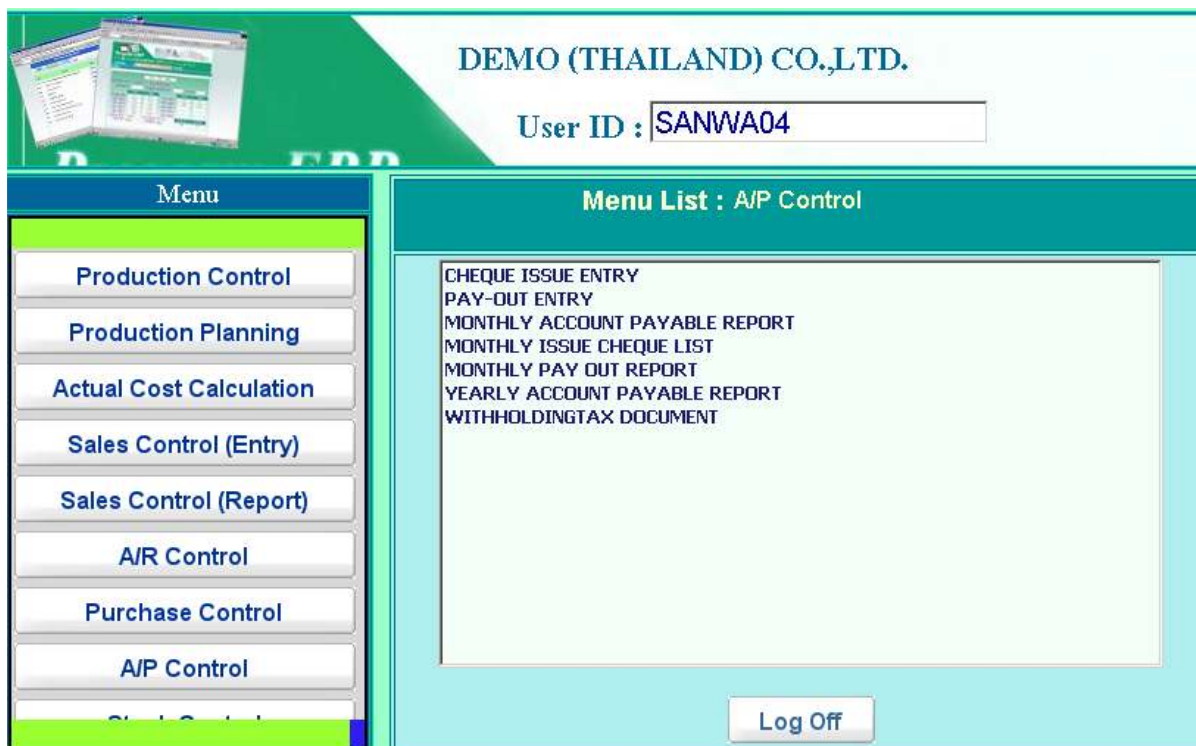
DEMO (THAILAND) CO.,LTD.

User ID : SANWA04

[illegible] ERP

Menu

Production Control

Production Planning

Actual Cost Calculation

Sales Control (Entry)

Sales Control (Report)

A/R Control

Purchase Control

A/P Control

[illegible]

Menu List : A/P Control

CHEQUE ISSUE ENTRY
PAY-OUT ENTRY
MONTHLY ACCOUNT PAYABLE REPORT
MONTHLY ISSUE CHEQUE LIST
MONTHLY PAY OUT REPORT
YEARLY ACCOUNT PAYABLE REPORT
WITHHOLDINGTAX DOCUMENT

Log Off